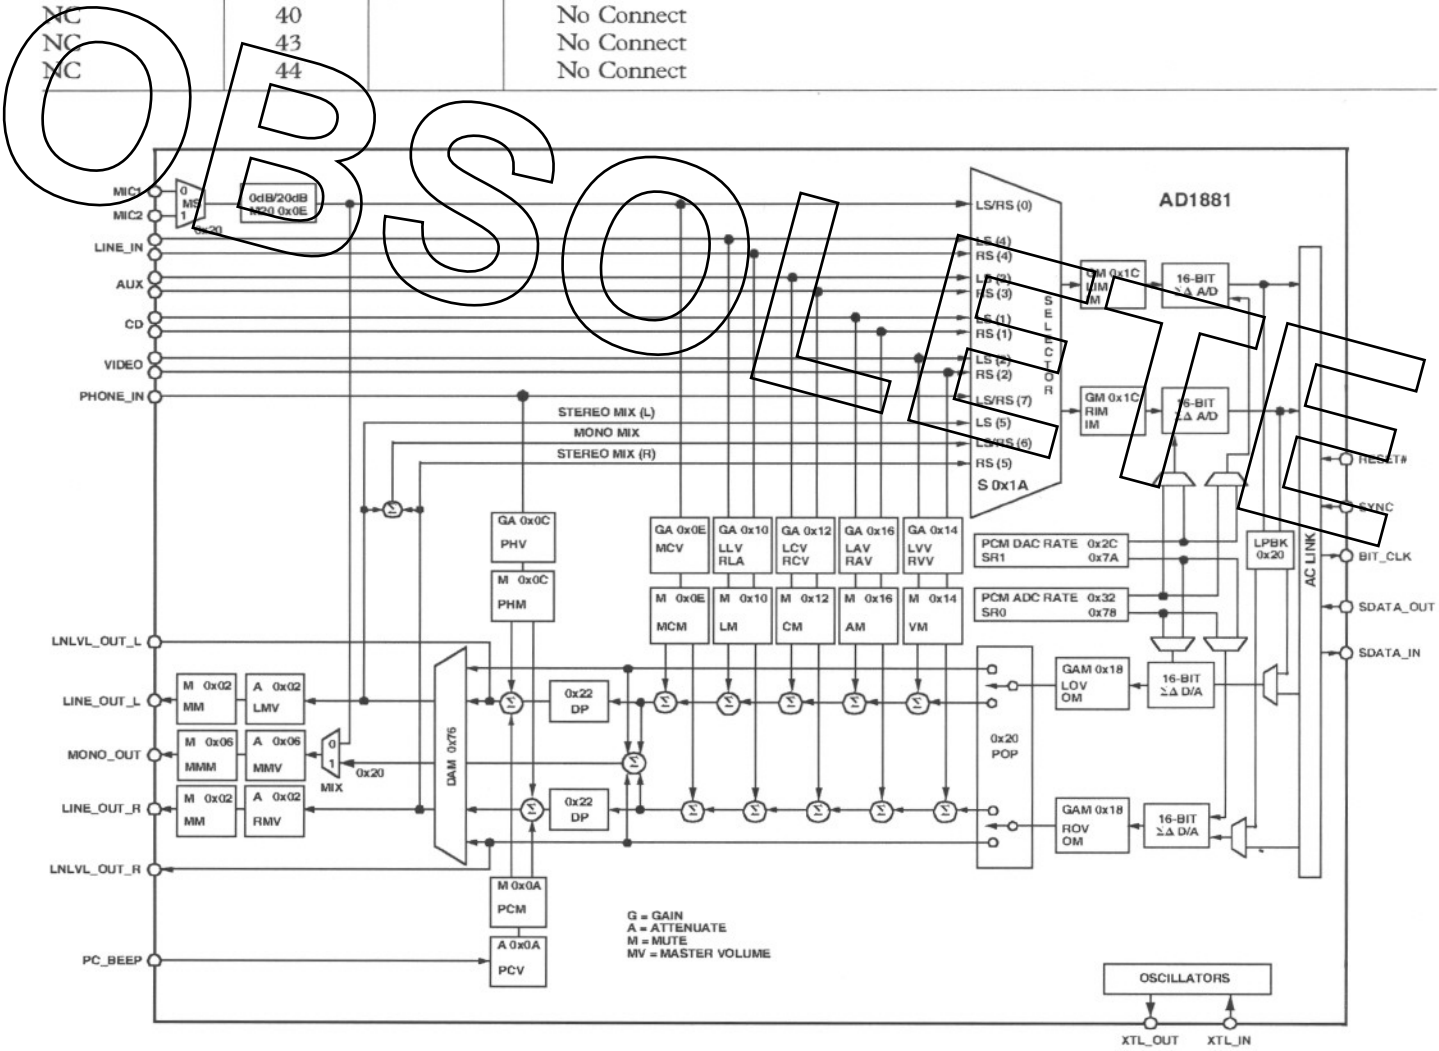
| NC | 40 | No Connect |
|---|---|---|
| NC | 43 | No Connect |
| NC | 44 | No Connect |

OBSOLETE

AD1881

MIC1
MIC2
0 MS 1
0x20
0dB/20dB M20 0x0E
LINE_IN
AUX
CD
VIDEO
PHONE_IN

LS/RS (0)
LS (4)
RS (4)
LS (3)
RS (3)
LS (1)
RS (1)
LS (2)
RS (2)
LS/RS (7)
LS (5)
LS/RS (6)
RS (5)
SELECTOR
S 0x1A

STEREO MIX (L)
MONO MIX
STEREO MIX (R)

GM 0x1C
LIM
IM
16-BIT ΣΔ A/D
GM 0x1C
RIM
IM
16-BIT ΣΔ A/D

RESET#
SYNC
BIT_CLK
SDATA_OUT
SDATA_IN
AC LINK
LPBK 0x20

GA 0x0C PHV
M 0x0C PHM
GA 0x0E MCV
GA 0x10 LLV RLA
GA 0x12 LCV RCV
GA 0x16 LAV RAV
GA 0x14 LVV RVV
M 0x0E MCM
M 0x10 LM
M 0x12 CM
M 0x16 AM
M 0x14 VM

PCM DAC RATE 0x2C
SR1 0x7A
PCM ADC RATE 0x32
SR0 0x78

LNLVL_OUT_L
LINE_OUT_L
MONO_OUT
LINE_OUT_R
LNLVL_OUT_R
PC_BEEP

M 0x02 MM
A 0x02 LMV
M 0x06 MMM
A 0x06 MMV
M 0x02 MM
A 0x02 RMV
0 1 MIX 0x20
DAM 0x76
0x22 DP
0x22 DP
0x20 POP

GAM 0x18 LOV OM
GAM 0x18 ROV OM
16-BIT ΣΔ D/A
16-BIT ΣΔ D/A

M 0x0A PCM
A 0x0A PCV

G = GAIN
A = ATTENUATE
M = MUTE
MV = MASTER VOLUME

OSCILLATORS
XTL_OUT
XTL_IN